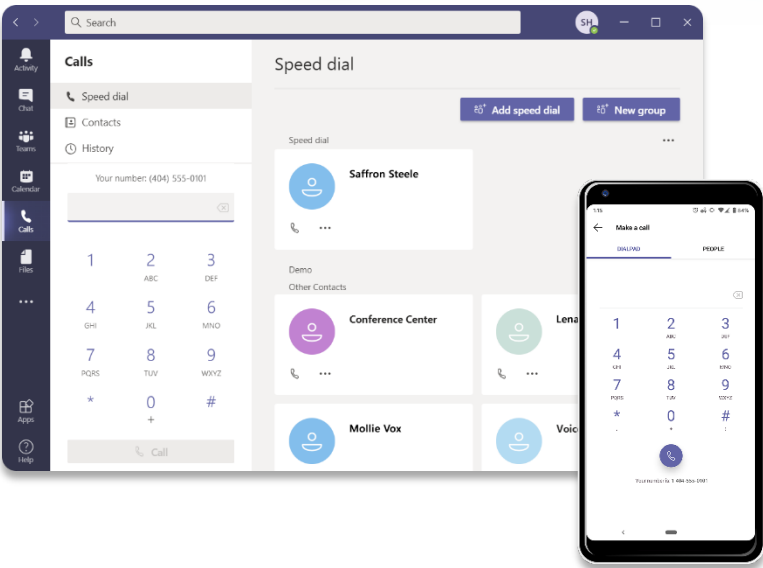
Search

SH

Activity

Chat

Teams

Calendar

Calls

Files

...

Apps

Help

Calls

Speed dial

Contacts

History

Your number: (404) 555-0101

1

2 ABC

3 DEF

4 GHI

5 JKL

6 MNO

7 PQRS

8 TUV

9 WXYZ

*

0 +

#

Call

Speed dial

Add speed dial

New group

Speed dial

...

Saffron Steele

Demo

Other Contacts

Conference Center

Lena

Mollie Vox

Voic

1:15

Make a call

DIALPAD

PEOPLE

1

2 ABC

3 DEF

4 GHI

5 JKL

6 MNO

7 PQRS

8 TUV

9 WXYZ

*

0 +

#

Your number is 1 404 555 0101